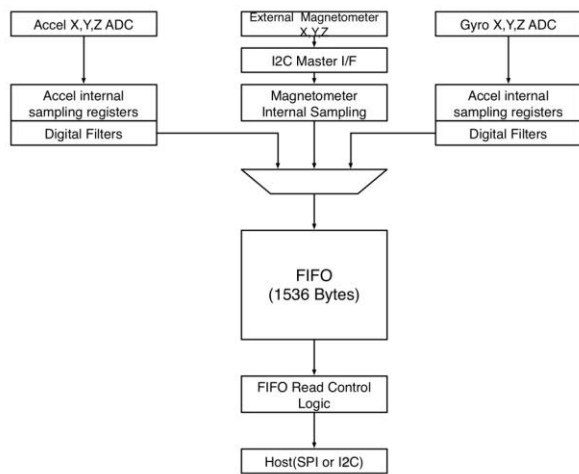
Accel X,Y,Z ADC

External Magnetometer X,Y,Z

Gyro X,Y,Z ADC

I2C Master I/F

Accel internal sampling registers

Digital Filters

Magnetometer Internal Sampling

Accel internal sampling registers

Digital Filters

FIFO (1536 Bytes)

FIFO Read Control Logic

Host(SPI or I2C)